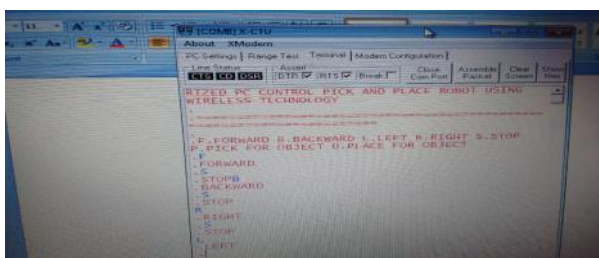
11

[COM8] X-CTU

About XModem

PC Settings | Range Test | Terminal | Modem Configuration

Line Status

CTS CD DSR

Assert

DTR RTS Break

Close Com Port

Assemble Packet

Clear Screen

Show Hex

RIZED PC CONTROL PICK AND PLACE ROBOT USING WIRELESS TECHNOLOGY

F.FORWARD B.BACKWARD L.LEFT R.RIGHT S.STOP P.PICK FOR OBJECT D.PLACE FOR OBJECT

F
FORWARD
S
STOPB
BACKWARD
S
STOP
R
RIGHT
S
STOP
L
LEFT